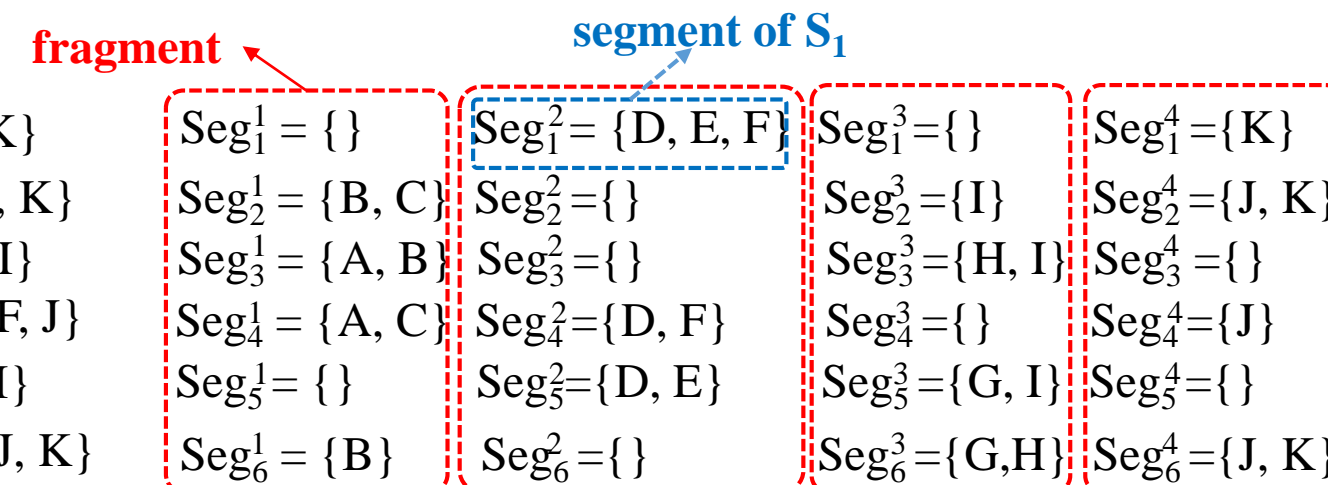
fragment

segment of $S_1$

K}
, K}
I}
F, J}
I}
J, K}

$Seg_1^1 = \{\}$
$Seg_2^1 = \{B, C\}$
$Seg_3^1 = \{A, B\}$
$Seg_4^1 = \{A, C\}$
$Seg_5^1 = \{\}$
$Seg_6^1 = \{B\}$

$Seg_1^2 = \{D, E, F\}$
$Seg_2^2 = \{\}$
$Seg_3^2 = \{\}$
$Seg_4^2 = \{D, F\}$
$Seg_5^2 = \{D, E\}$
$Seg_6^2 = \{\}$

$Seg_1^3 = \{\}$
$Seg_2^3 = \{I\}$
$Seg_3^3 = \{H, I\}$
$Seg_4^3 = \{\}$
$Seg_5^3 = \{G, I\}$
$Seg_6^3 = \{G,H\}$

$Seg_1^4 = \{K\}$
$Seg_2^4 = \{J, K$
$Seg_3^4 = \{\}$
$Seg_4^4 = \{J\}$
$Seg_5^4 = \{\}$
$Seg_6^4 = \{J, K$